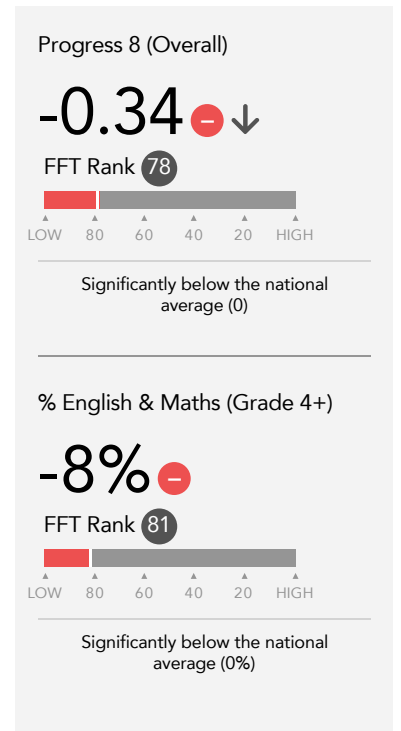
Progress 8 (Overall)

-0.34 –

FFT Rank 78

LOW 80 60 40 20 HIGH

Significantly below the national average (0)

% English & Maths (Grade 4+)

-8% –

FFT Rank 81

LOW 80 60 40 20 HIGH

Significantly below the national average (0%)